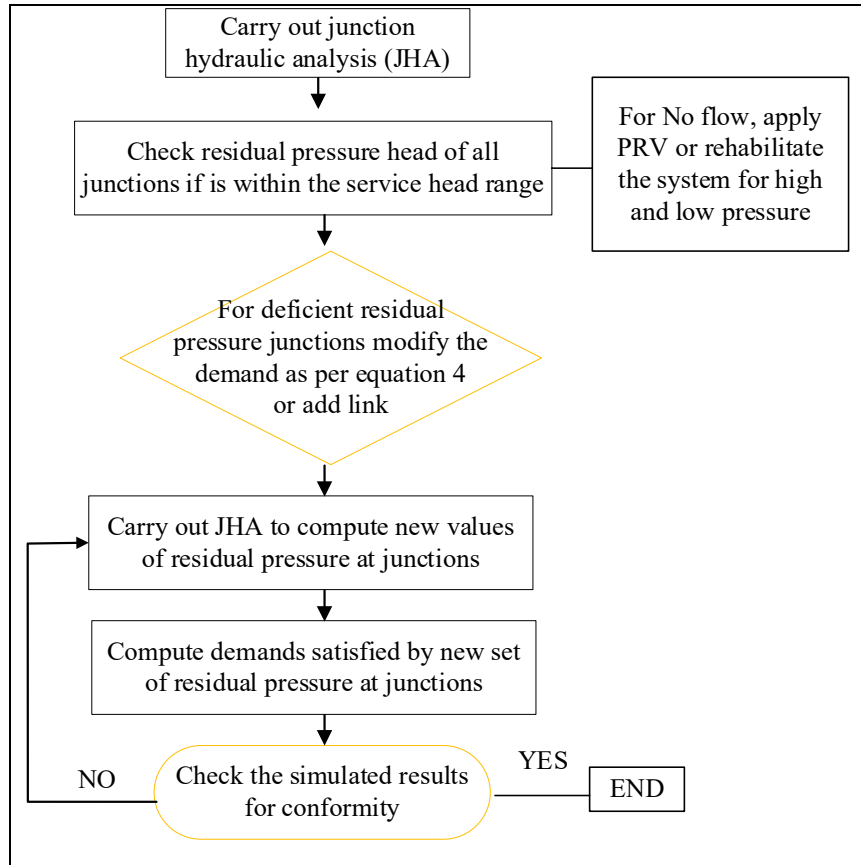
Carry out junction hydraulic analysis (JHA)

Check residual pressure head of all junctions if is within the service head range

For No flow, apply PRV or rehabilitate the system for high and low pressure

For deficient residual pressure junctions modify the demand as per equation 4 or add link

Carry out JHA to compute new values of residual pressure at junctions

Compute demands satisfied by new set of residual pressure at junctions

NO

Check the simulated results for conformity

YES

END